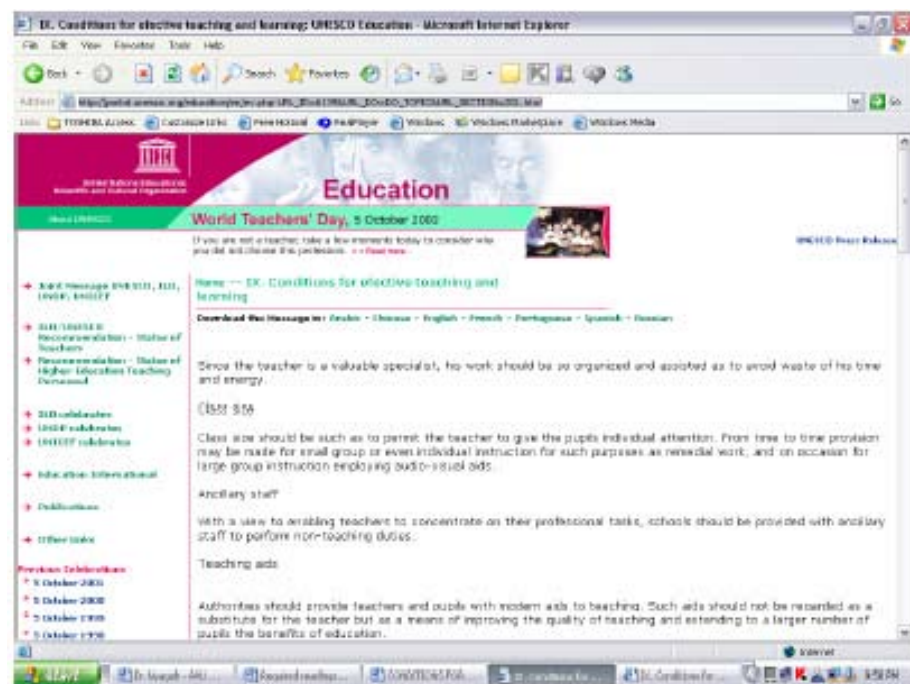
IX. Conditions for effective teaching and learning: UNESCO Education - Microsoft Internet Explorer

File Edit View Favorites Tools Help

Back Search Favorites

Address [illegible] Go

Links TOSHIBA Access Customize Links Free Hotmail RealPlayer Windows Windows Marketplace Windows Media

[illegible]

Education

About UNESCO

World Teachers' Day, 5 October 2002

If you are not a teacher, take a few moments today to consider why you did not choose this profession. > > Read more

UNESCO Press Release

Joint Message UNESCO, ILO, UNDP, UNICEF

ILO/UNESCO Recommendation - Status of Teachers

Recommendation - Status of Higher-Education Teaching Personnel

ILO celebrates

UNDP celebrates

UNICEF celebrates

Education International

Publications

Other links

Previous Celebrations

5 October 2001

5 October 2000

5 October 1999

5 October 1998

Home -- IX. Conditions for effective teaching and learning

Download the Message in: Arabic - Chinese - English - French - Portuguese - Spanish - Russian

Since the teacher is a valuable specialist, his work should be so organized and assisted as to avoid waste of his time and energy.

Class size

Class size should be such as to permit the teacher to give the pupils individual attention. From time to time provision may be made for small group or even individual instruction for such purposes as remedial work, and on occasion for large group instruction employing audio-visual aids.

Ancillary staff

With a view to enabling teachers to concentrate on their professional tasks, schools should be provided with ancillary staff to perform non-teaching duties.

Teaching aids

Authorities should provide teachers and pupils with modern aids to teaching. Such aids should not be regarded as a substitute for the teacher but as a means of improving the quality of teaching and extending to a larger number of pupils the benefits of education.

Internet

start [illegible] Required readings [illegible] CONDITIONS FOR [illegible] IX. Conditions for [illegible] 9:58 PM